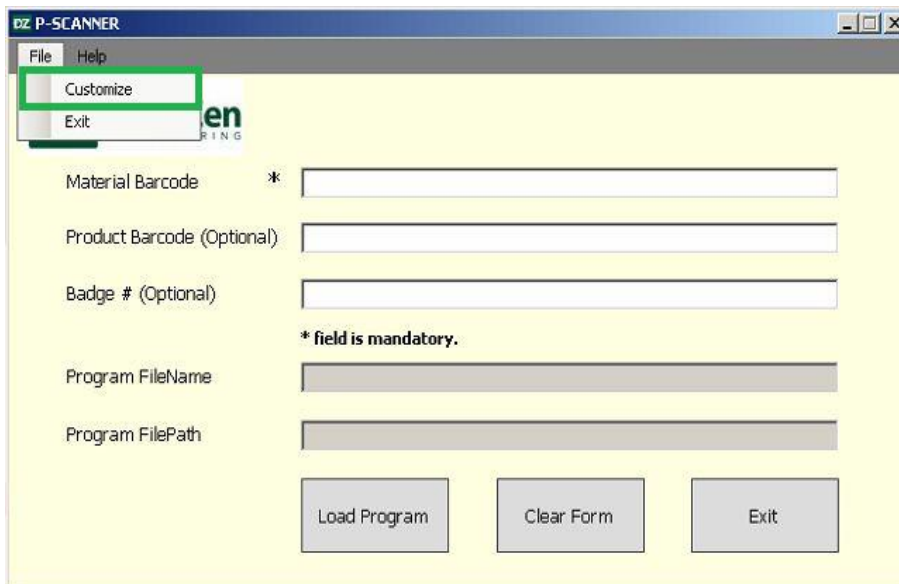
DZ P-SCANNER

File Help

Customize

Exit

en
RING

Material Barcode *

Product Barcode (Optional)

Badge # (Optional)

* field is mandatory.

Program FileName

Program FilePath

Load Program

Clear Form

Exit